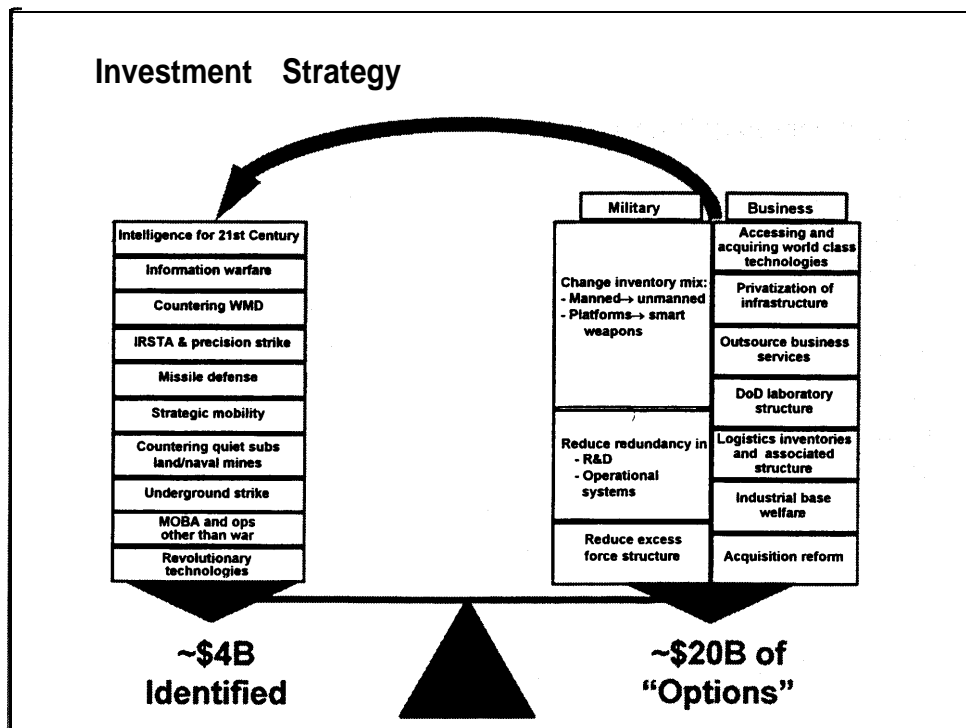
Investment Strategy

Intelligence for 21st Century
Information warfare
Countering WMD
IRSTA & precision strike
Missile defense
Strategic mobility
Countering quiet subs land/naval mines
Underground strike
MOBA and ops other than war
Revolutionary technologies

Military

Change inventory mix:
- Manned→ unmanned
- Platforms→ smart weapons

Reduce redundancy in
- R&D
- Operational systems

Reduce excess force structure

Business

Accessing and acquiring world class technologies
Privatization of infrastructure
Outsource business services
DoD laboratory structure
Logistics inventories and associated structure
Industrial base welfare
Acquisition reform

~\$4B Identified

~\$20B of "Options"